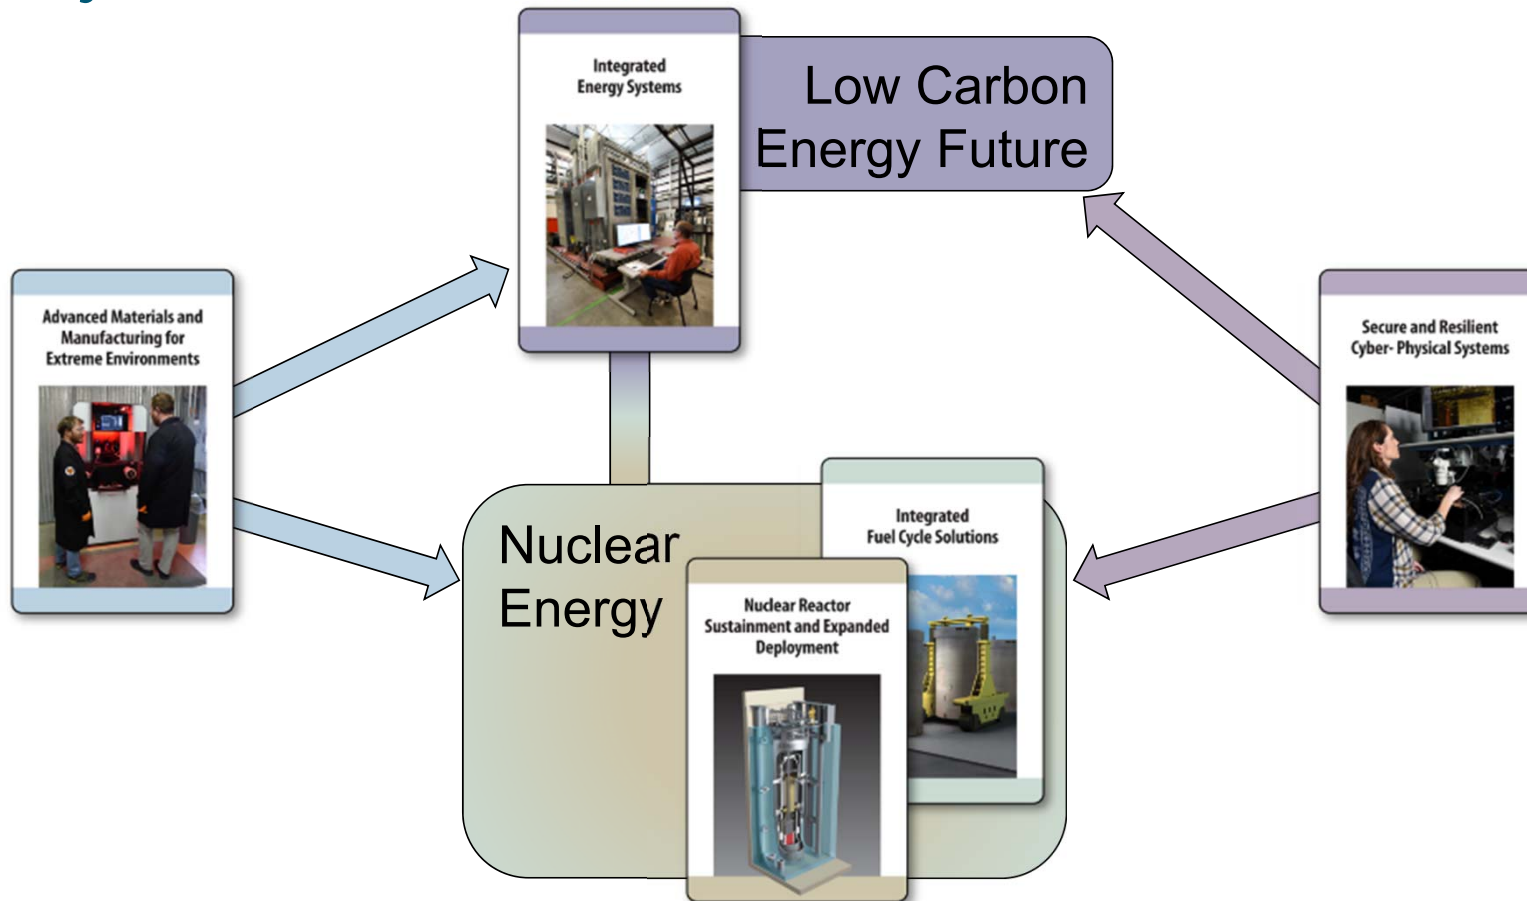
Integrated Energy Systems

Low Carbon Energy Future

Advanced Materials and Manufacturing for Extreme Environments

Secure and Resilient Cyber- Physical Systems

Nuclear Energy

Integrated Fuel Cycle Solutions

Nuclear Reactor Sustainment and Expanded Deployment